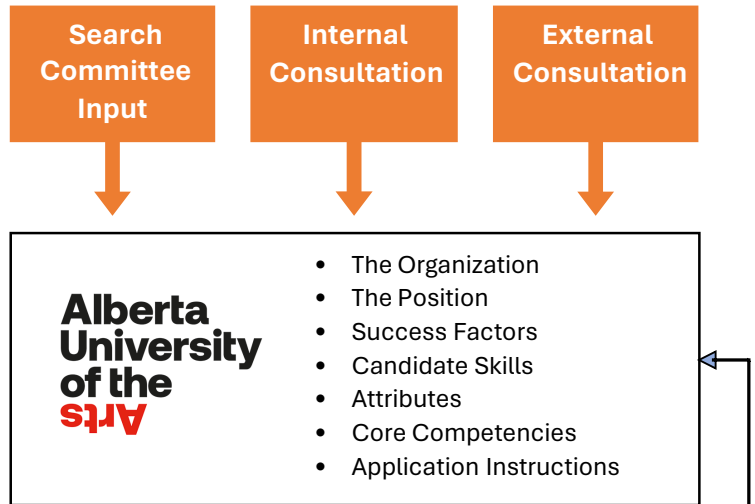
Search Committee Input

Internal Consultation

External Consultation

Alberta University of the Arts

- The Organization
- The Position
- Success Factors
- Candidate Skills
- Attributes
- Core Competencies
- Application Instructions